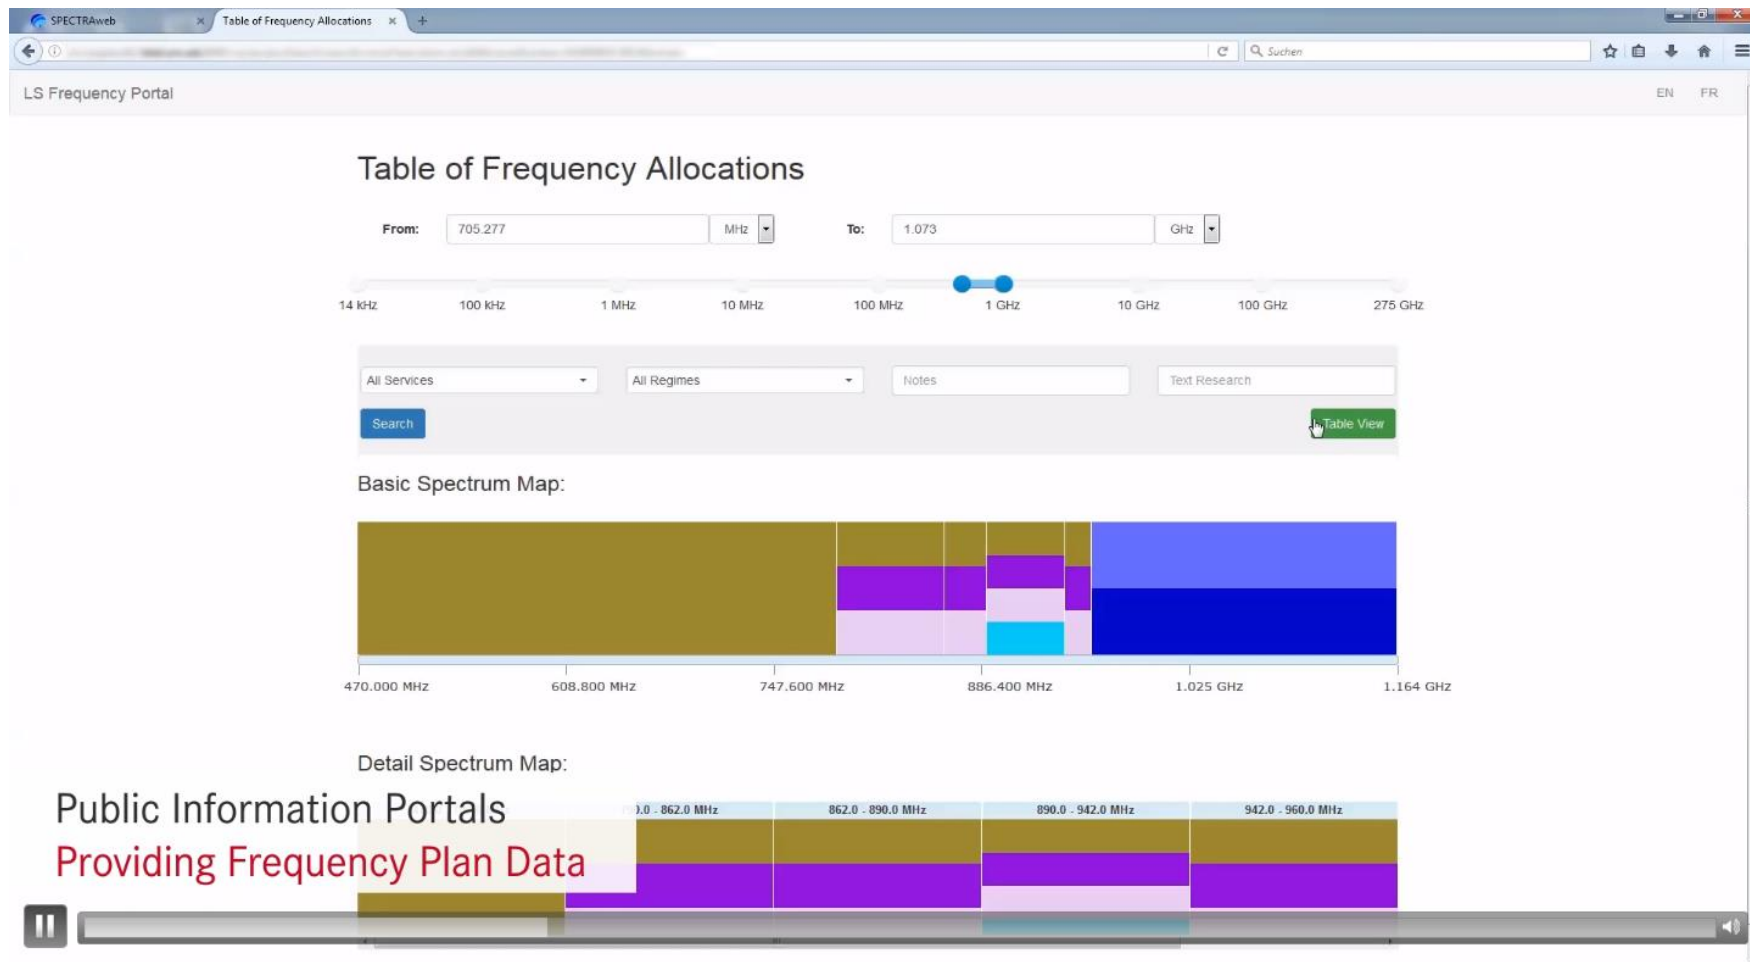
SPECTRAweb
Table of Frequency Allocations
Suchen

LS Frequency Portal
EN FR

Table of Frequency Allocations

From: 705.277 MHz To: 1.073 GHz

14 kHz 100 kHz 1 MHz 10 MHz 100 MHz 1 GHz 10 GHz 100 GHz 275 GHz

All Services
All Regimes
Notes
Text Research
Search
Table View

Basic Spectrum Map:

470.000 MHz 608.800 MHz 747.600 MHz 886.400 MHz 1.025 GHz 1.164 GHz

Detail Spectrum Map:

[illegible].0 - 862.0 MHz | 862.0 - 890.0 MHz | 890.0 - 942.0 MHz | 942.0 - 960.0 MHz

Public Information Portals
Providing Frequency Plan Data